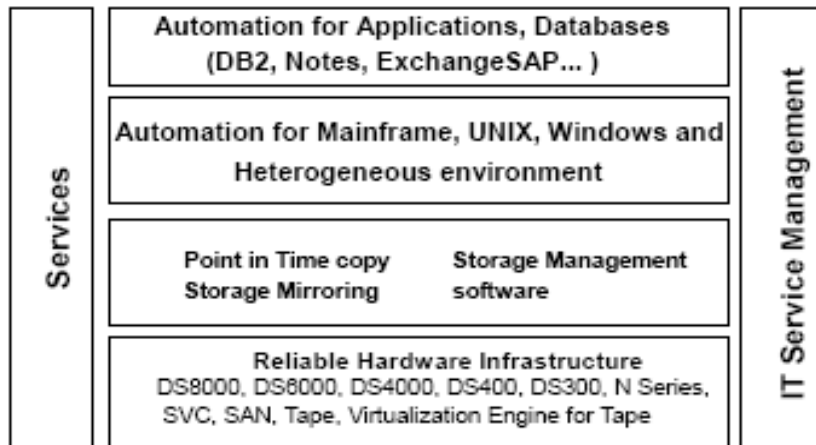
Services

Automation for Applications, Databases (DB2, Notes, ExchangeSAP... )

Automation for Mainframe, UNIX, Windows and Heterogeneous environment

Point in Time copy
Storage Mirroring

Storage Management software

Reliable Hardware Infrastructure
DS8000, DS6000, DS4000, DS400, DS300, N Series, SVC, SAN, Tape, Virtualization Engine for Tape

IT Service Management